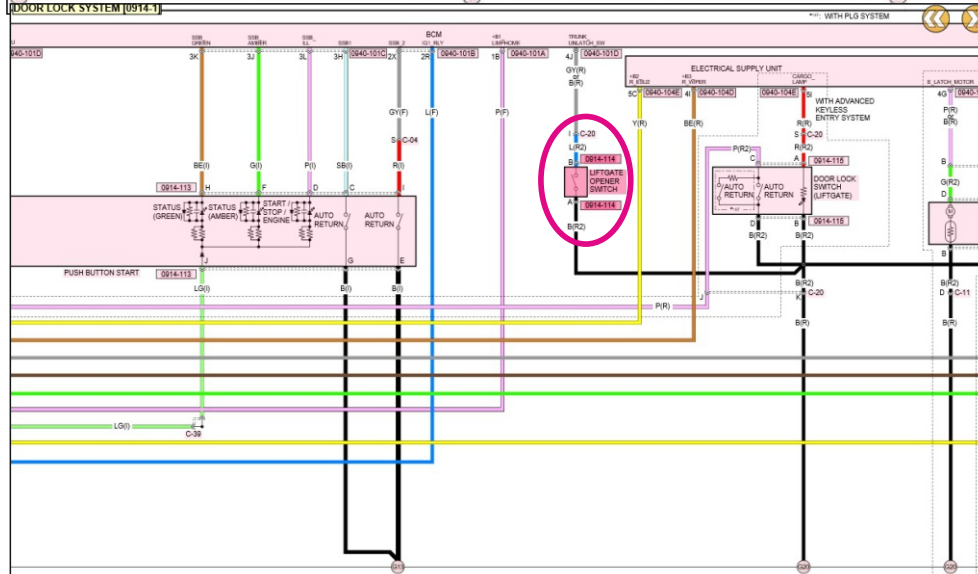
DOOR LOCK SYSTEM [0914-1]

*1: WITH PLG SYSTEM

BCM

0940-101D

SSB GREEN
SSB AMBER
SSB ILL
SSB1
SSB_2
IG1_RLY
+B1 UNPHONE
TRUNK UNLATCH_SW

3K 3J 3L 3H 0940-101C 2X 2R 0940-101B 1B 0940-101A 4J 0940-101D

GY(R)
B(R)

GY(F)
L(F)
P(F)

S C-04

BE(I) G(I) P(I) SB(I) R(I)

0914-113 H F D C I

STATUS (GREEN)
STATUS (AMBER)
START / STOP / ENGINE
AUTO RETURN
AUTO RETURN

PUSH BUTTON START 0914-113

J G E

LG(I) B(I) B(I)

LG(I)
C-39

I C-20
L(R2)
B 0914-114
LIFTGATE OPENER SWITCH
A 0914-114
B(R2)

ELECTRICAL SUPPLY UNIT

+B2 R_ETLD
+B2 R_WIPER
CARGO LAMP
E_LATCH_MOTOR

5C 0940-104E 4I 0940-104D 0940-104E 5I 4G 0940-

Y(R)
BE(R)

WITH ADVANCED KEYLESS ENTRY SYSTEM

R(R)
S C-20
R(R2)
A 0914-115

P(R2)
C

AUTO RETURN
AUTO RETURN

DOOR LOCK SWITCH (LIFTGATE)

0914-115
D B
B(R2) B(R2)

P(R)
G(R)
B
D

P(R)
J

B(R2)
K C-20
B(R)

B
B(R2)
D C-11
B(R)